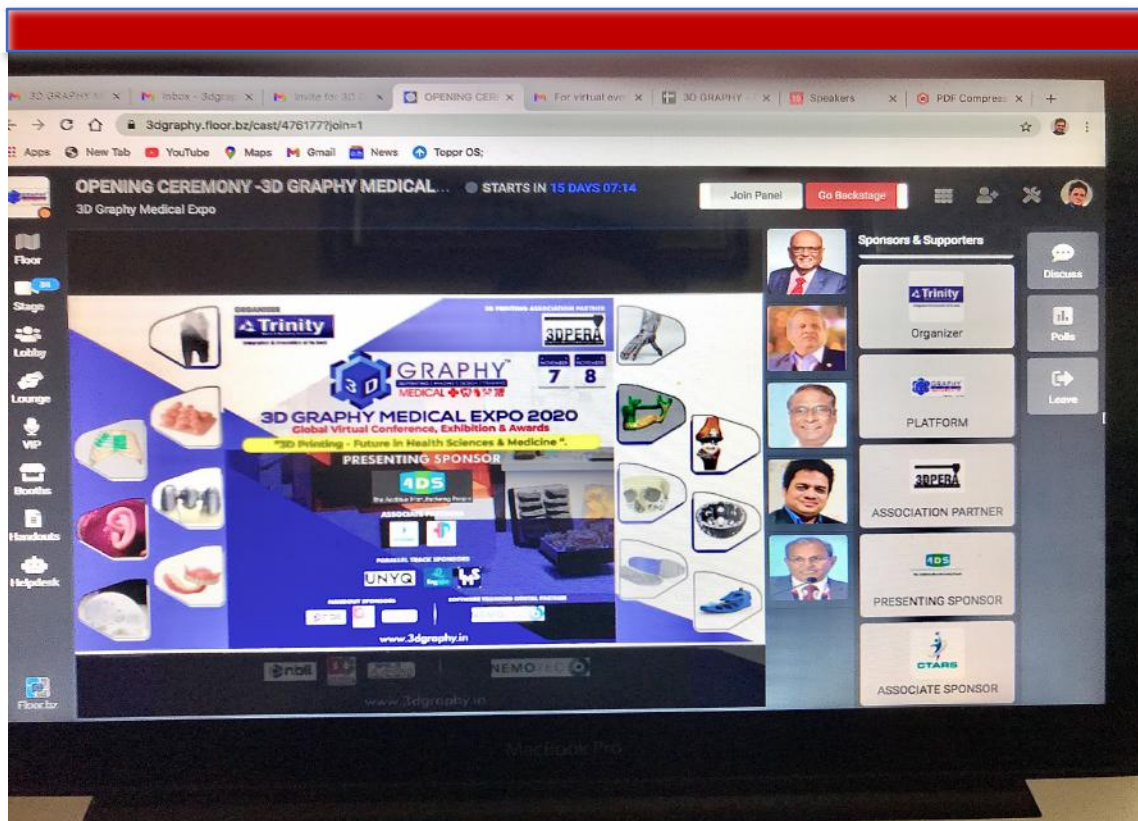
3D GRAPHY M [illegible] | Inbox - 3dgr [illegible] | Invite for 3D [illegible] | OPENING CERI | For virtual eve | 3D GRAPHY | Speakers | PDF Compress | +

3dgraphy.floor.bz/cast/4761777join=1

Apps New Tab YouTube Maps Gmail News Toppr OS;

OPENING CEREMONY -3D GRAPHY MEDICAL... STARTS IN 15 DAYS 07:14
3D Graphy Medical Expo

Join Panel Go Backstage

Floor
Stage
Lobby
Lounge
VIP
Booths
Handouts
Helpdesk
Floor.bz

ORGANISER
Trinity
3D PRINTING ASSOCIATION PARTNER
3DPERA
3D GRAPHY
MEDICAL
NOVEMBER 7 NOVEMBER 8
3D GRAPHY MEDICAL EXPO 2020
Global Virtual Conference, Exhibition & Awards
"3D Printing - Future in Health Sciences & Medicine".
PRESENTING SPONSOR
4DS
ASSOCIATE SPONSORS
PARALLEL TRACK SPONSORS
UNYQ
www.3dgraphy.in

NEMOTEC

www.3dgraphy.in

Sponsors & Supporters
Trinity
Organizer
PLATFORM
3DPERA
ASSOCIATION PARTNER
4DS
PRESENTING SPONSOR
CTARS
ASSOCIATE SPONSOR

Discuss
Polls
Leave

MacBook Pro